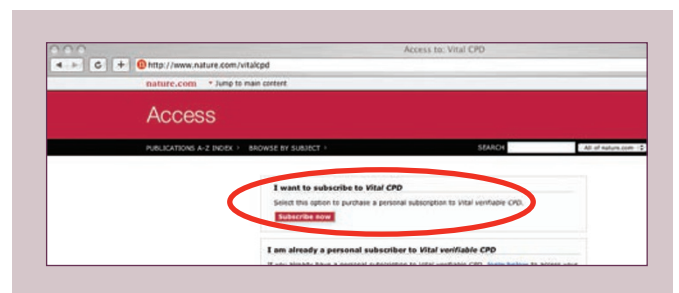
Access to: Vital CPD

http://www.nature.com/vitalcpd

nature.com ▾ Jump to main content

Access

PUBLICATIONS A-Z INDEX › BROWSE BY SUBJECT › SEARCH All of nature.com

I want to subscribe to *Vital CPD*

Select this option to purchase a personal subscription to *Vital verifiable CPD*.

Subscribe now

I am already a personal subscriber to *Vital verifiable CPD*

If you already have a personal subscription to Vital verifiable CPD, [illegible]